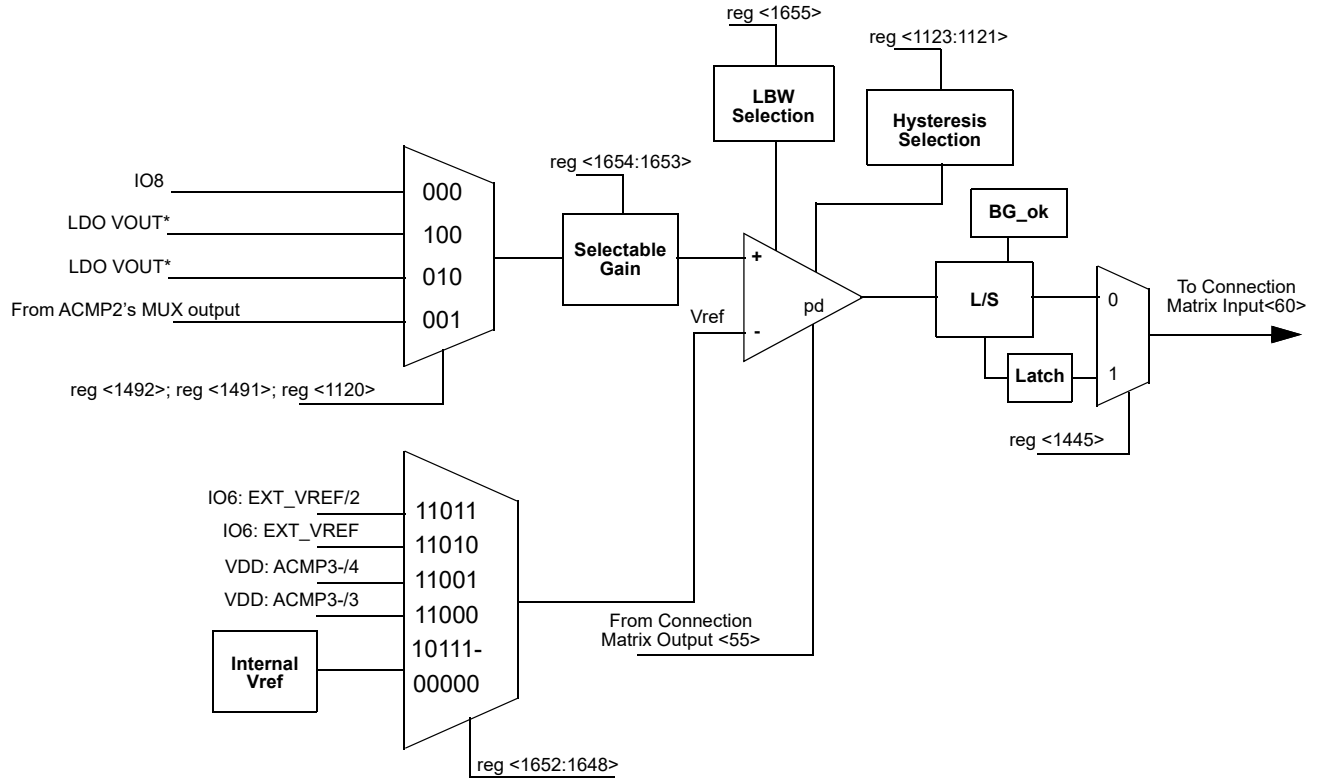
reg <1655>

reg <1123:1121>

LBW Selection

Hysteresis Selection

reg <1654:1653>

IO8

000

LDO VOUT*

100

LDO VOUT*

010

From ACMP2's MUX output

001

Selectable Gain

+

-

Vref

pd

BG_ok

L/S

0

1

Latch

To Connection Matrix Input<60>

reg <1492>; reg <1491>; reg <1120>

reg <1445>

IO6: EXT_VREF/2

11011

IO6: EXT_VREF

11010

VDD: ACMP3-/4

11001

VDD: ACMP3-/3

11000

Internal Vref

10111-

00000

From Connection Matrix Output <55>

reg <1652:1648>